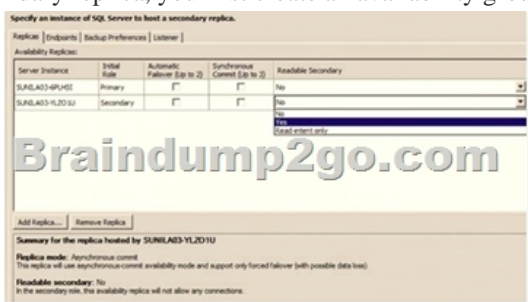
Specify an instance of SQL Server to host a secondary replica.

Replicas | Endpoints | Backup Preferences | Listener

Availability Replicas:

| Server Instance | Initial Role | Automatic Failover (Up to 2) | Synchronous Commit (Up to 3) | Readable Secondary |
|---|---|---|---|---|
| SUNILA03-6PLHSI | Primary | | | No |
| SUNILA03-YLZO1U | Secondary | | | No |

No
Yes
Read-intent only

Braindump2go.com

Add Replica... | Remove Replica

Summary for the replica hosted by SUNILA03-YLZO1U

Replica mode: Asynchronous commit
This replica will use asynchronous-commit availability mode and support only forced failover (with possible data loss).

Readable secondary: No
In the secondary role, this availability replica will not allow any connections.